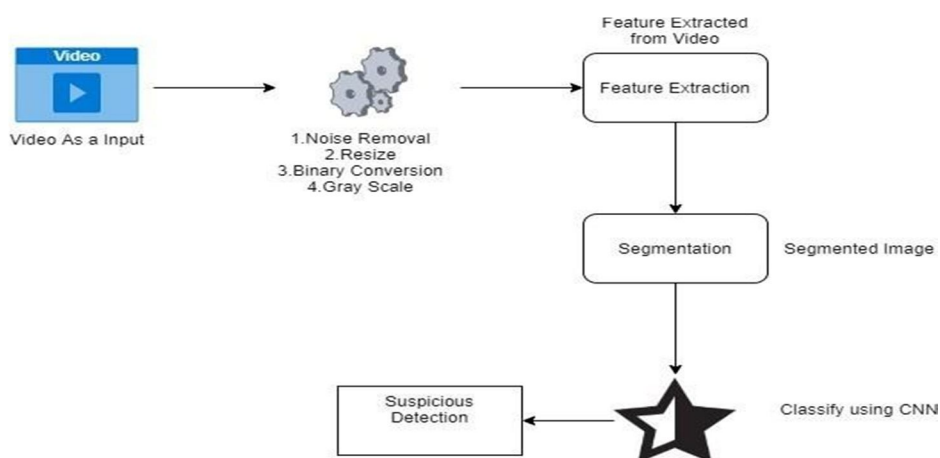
Video

Video As a Input

1.Noise Removal
2.Resize
3.Binary Conversion
4.Gray Scale

Feature Extracted from Video

Feature Extraction

Segmentation

Segmented Image

Classify using CNN

Suspicious Detection